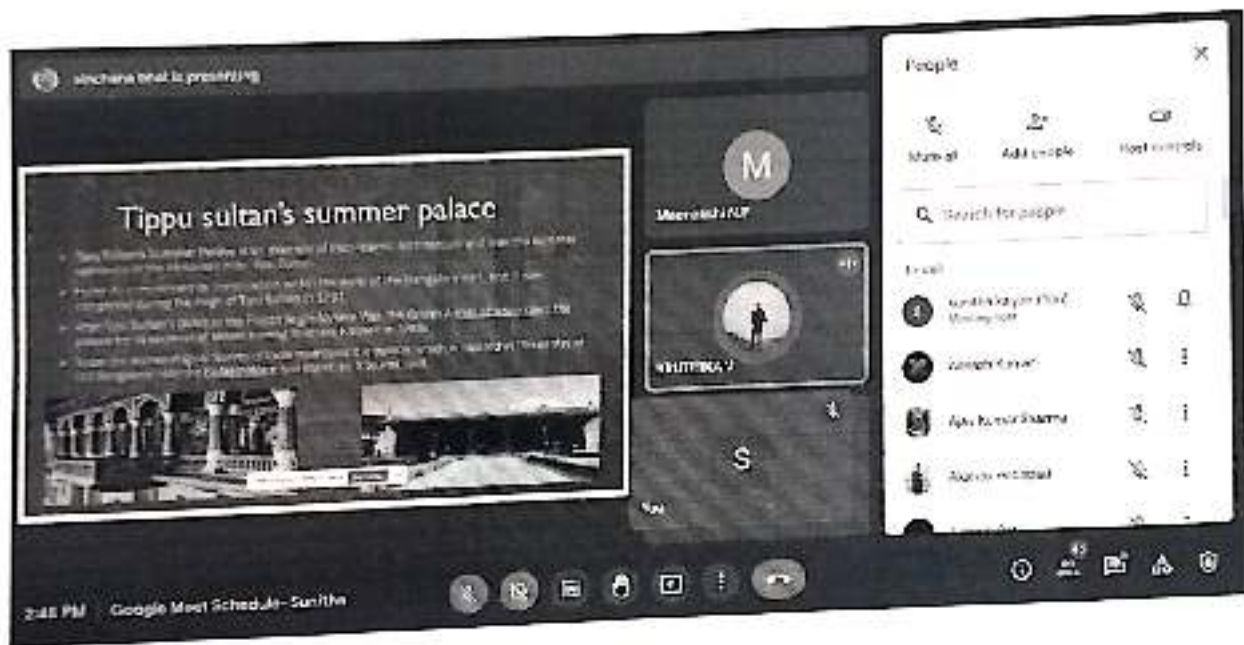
sinchana bhat is presenting

Tippu sultan's summer palace

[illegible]

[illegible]

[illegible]

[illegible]

M

Meenakshi NP

NIVEDITHA V

S

You

People

Mute all

Add people

Host controls

Search for people

In call

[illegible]

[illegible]

Apu Kumar Sharma

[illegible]

2:45 PM Google Meet Schedule- Sunitha

43